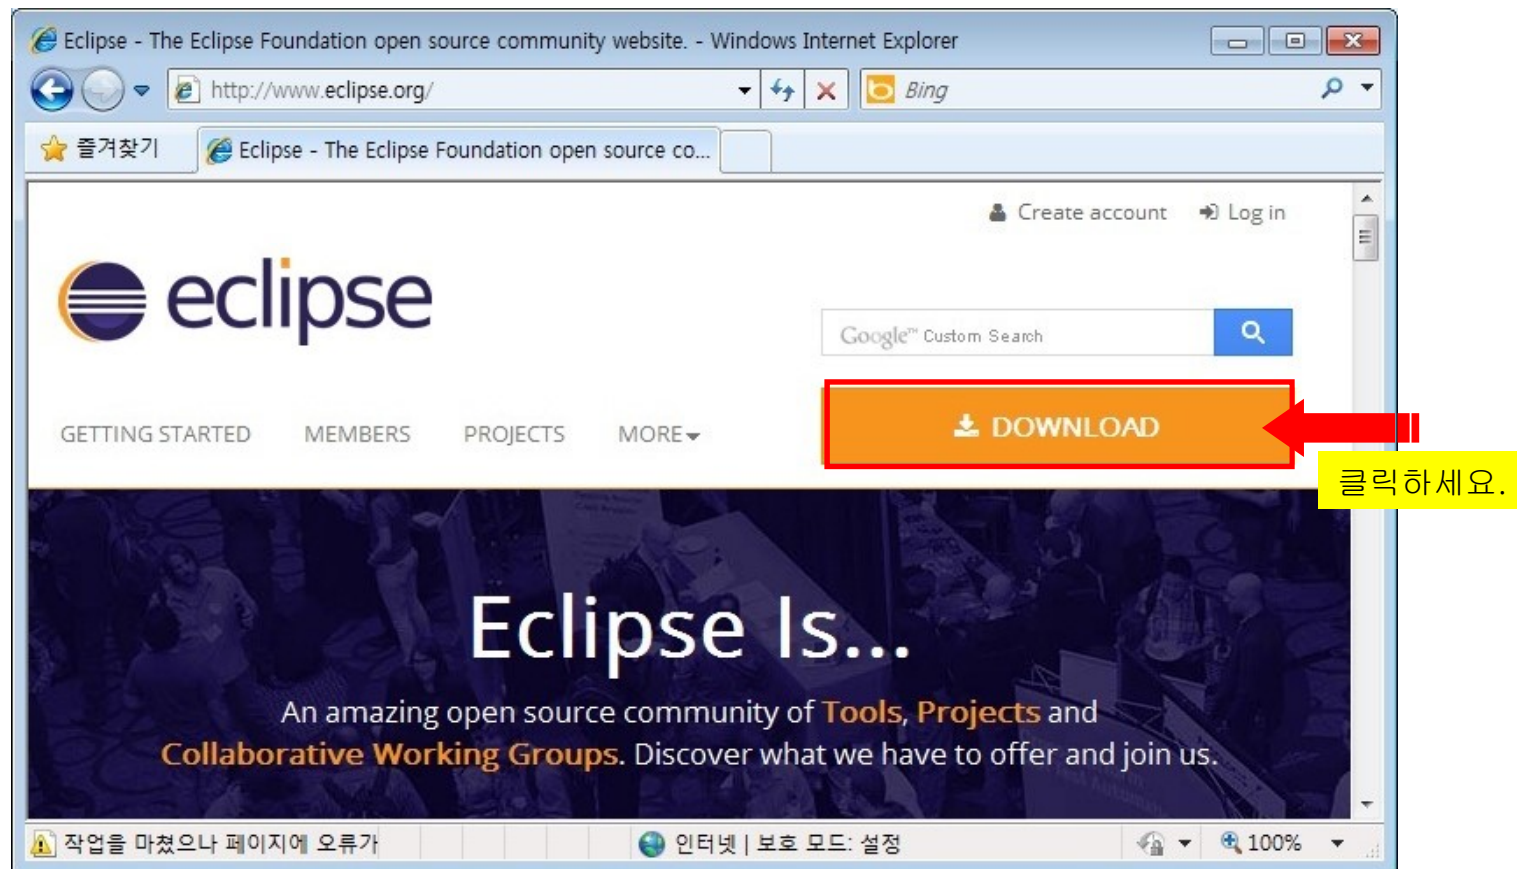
Eclipse - The Eclipse Foundation open source community website. - Windows Internet Explorer

http://www.eclipse.org/

Bing

즐겨찾기

Eclipse - The Eclipse Foundation open source co...

Create account Log in

eclipse

Google™ Custom Search

GETTING STARTED MEMBERS PROJECTS MORE

DOWNLOAD

클릭하세요.

Eclipse Is...

An amazing open source community of Tools, Projects and Collaborative Working Groups. Discover what we have to offer and join us.

작업을 마쳤으나 페이지에 오류가

인터넷 | 보호 모드: 설정

100%